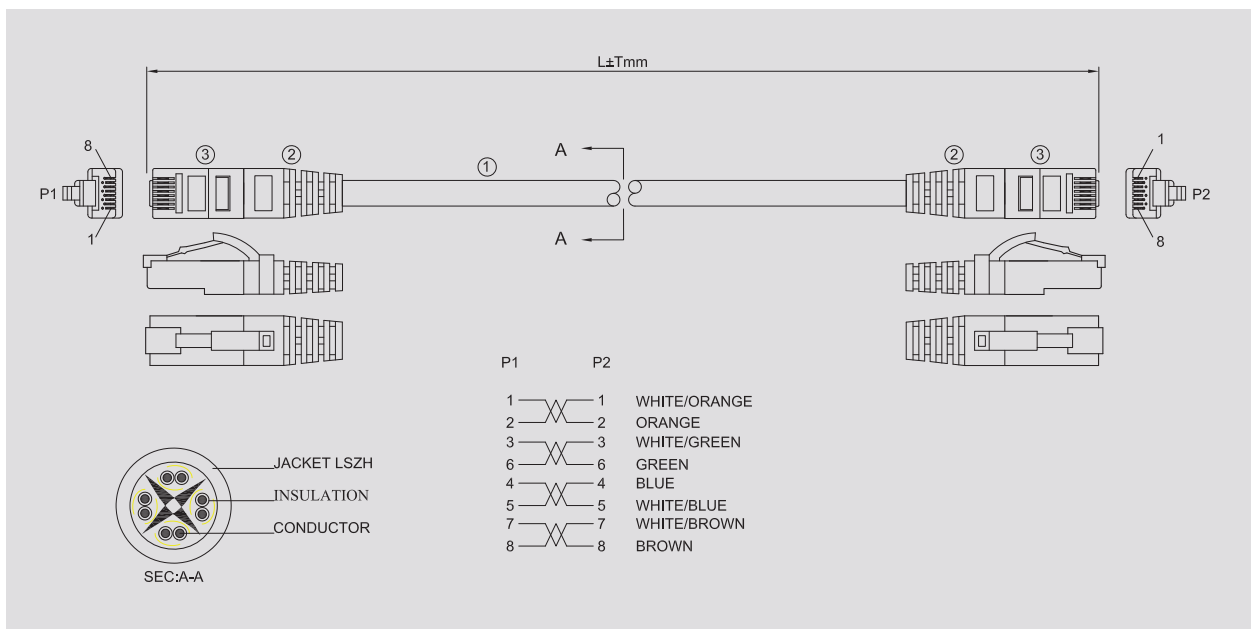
L±Tmm

8
P1
1

③ ②

①

A

A

② ③

1
P2
8

P1 P2

| P1 | P2 | |
|---|---|---|
| 1 | 1 | WHITE/ORANGE |
| 2 | 2 | ORANGE |
| 3 | 3 | WHITE/GREEN |
| 6 | 6 | GREEN |
| 4 | 4 | BLUE |
| 5 | 5 | WHITE/BLUE |
| 7 | 7 | WHITE/BROWN |
| 8 | 8 | BROWN |

JACKET LSZH
INSULATION
CONDUCTOR

SEC:A-A